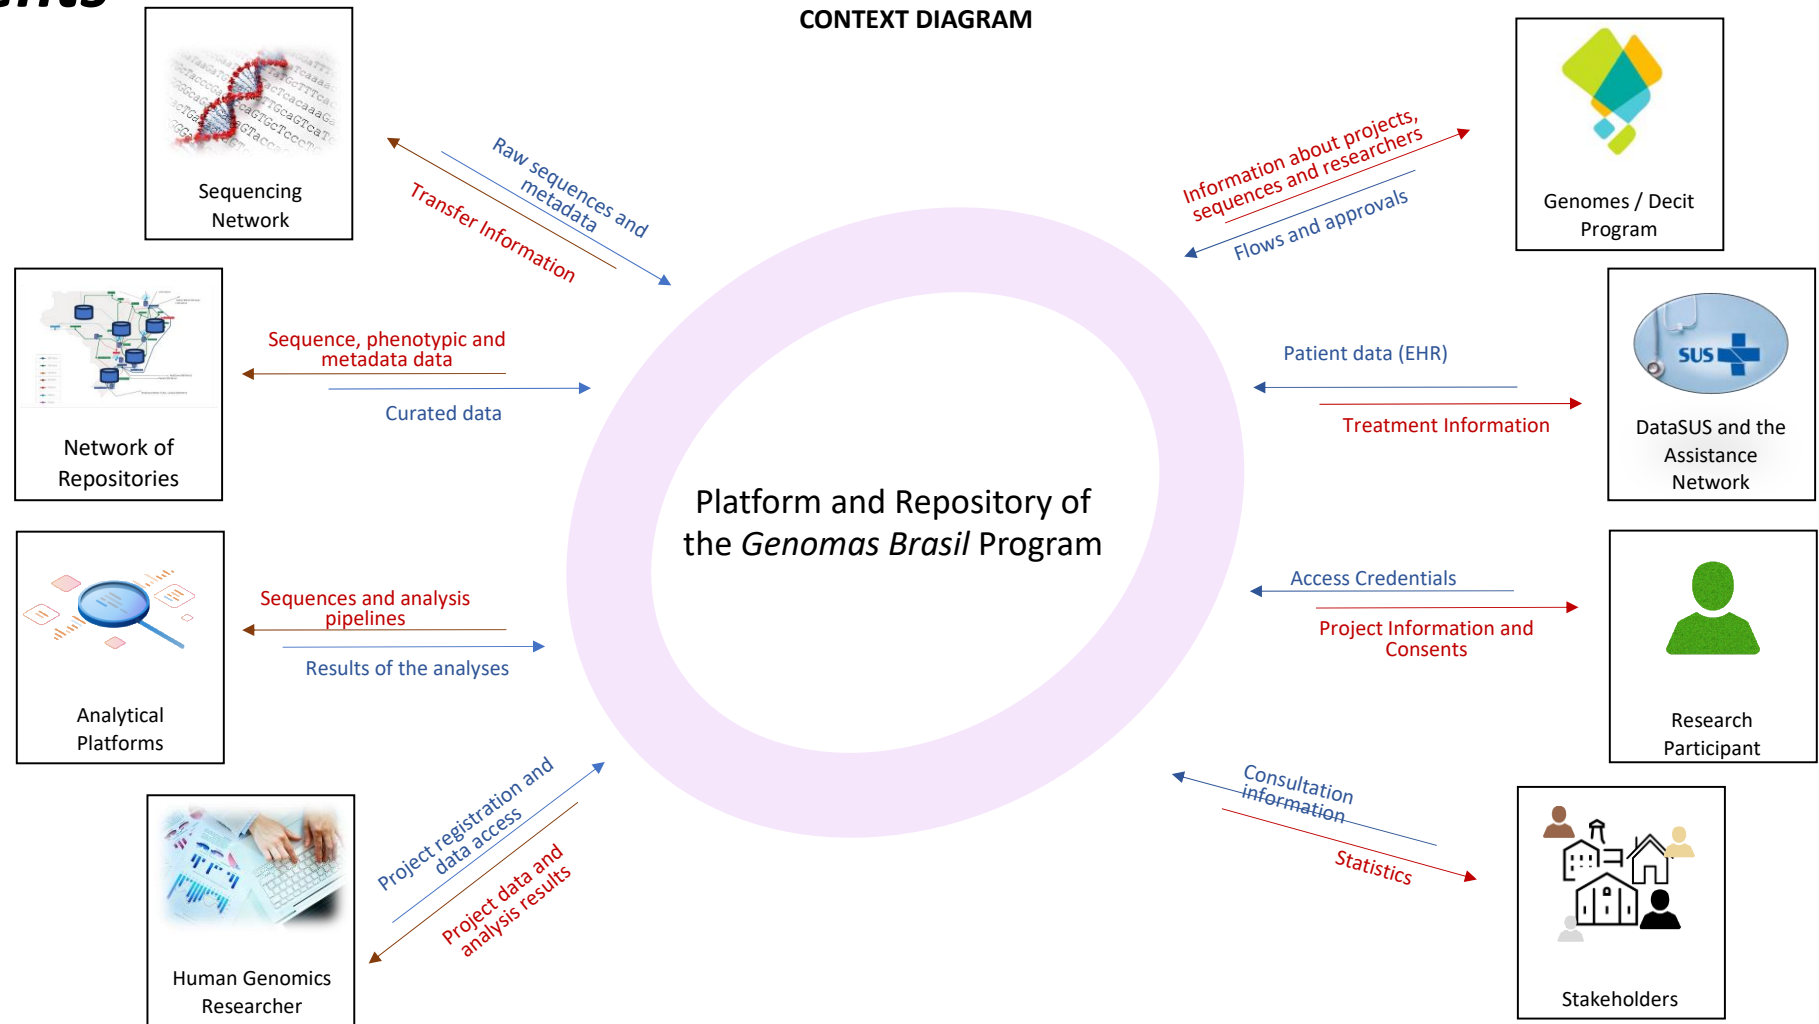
CONTEXT DIAGRAM

Sequencing Network

Raw sequences and metadata

Transfer Information

Network of Repositories

Sequence, phenotypic and metadata data

Curated data

Analytical Platforms

Sequences and analysis pipelines

Results of the analyses

Human Genomics Researcher

Project registration and data access

Project data and analysis results

Platform and Repository of the *Genomas Brasil* Program

Genomes / Decit Program

Information about projects, sequences and researchers

Flows and approvals

SUS

DataSUS and the Assistance Network

Patient data (EHR)

Treatment Information

Research Participant

Access Credentials

Project Information and Consents

Stakeholders

Consultation information

Statistics